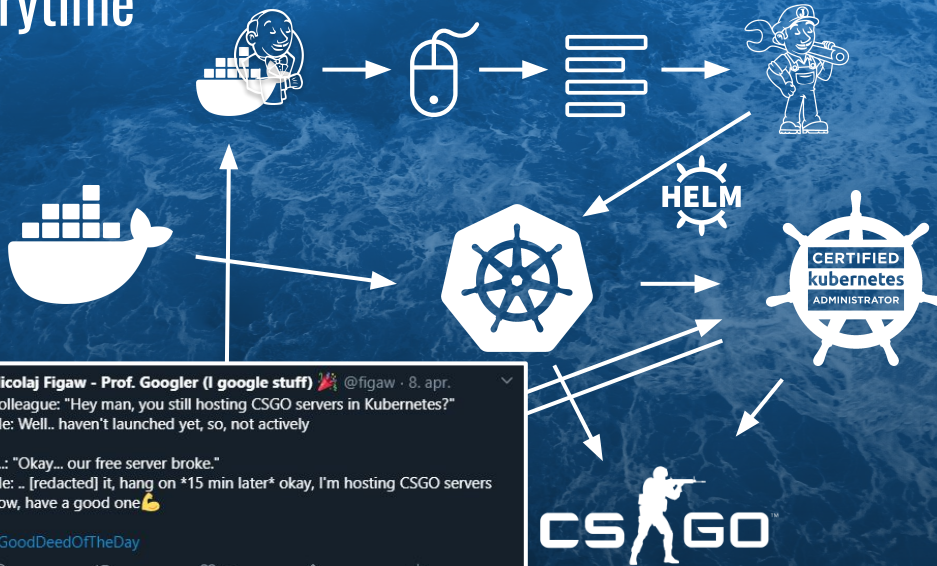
rytime

HELM

CERTIFIED
kubernetes
ADMINISTRATOR

icolaj Figaw - Prof. Googler (I google stuff) 🎉 @figaw · 8. apr.
olleague: "Hey man, you still hosting CSGO servers in Kubernetes?"
le: Well.. haven't launched yet, so, not actively

.: "Okay... our free server broke."
le: .. [redacted] it, hang on *15 min later* okay, I'm hosting CSGO servers
ow, have a good one💪

GoodDeedOfTheDay

CS GO